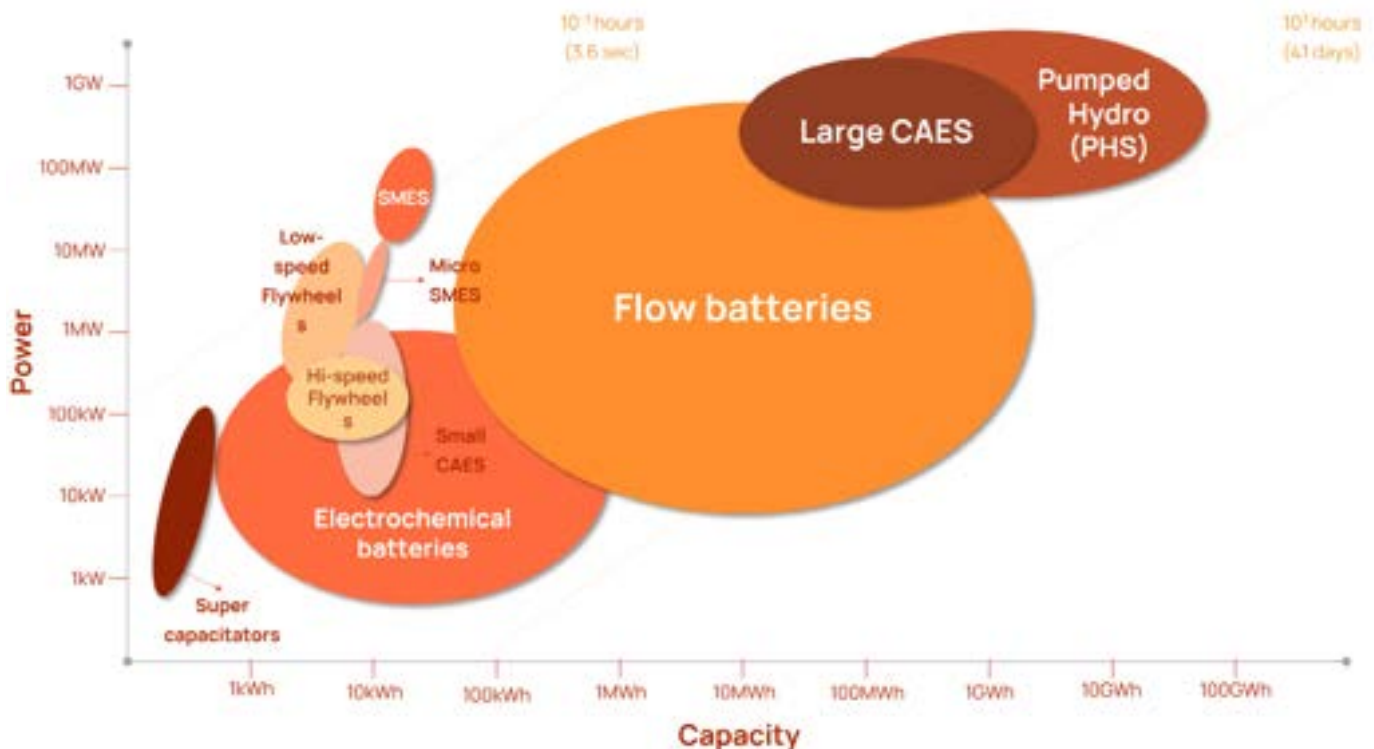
$10^{-3}$ hours
(3.6 sec)

$10^{3}$ hours
(41 days)

1GW
100MW
10MW
1MW
100kW
10kW
1kW

Power

Pumped Hydro (PHS)

Large CAES

SMES

Low-speed Flywheels

Micro SMES

Flow batteries

Hi-speed Flywheels

Small CAES

Electrochemical batteries

Super capacitators

1kWh
10kWh
100kWh
1MWh
10MWh
100MWh
1GWh
10GWh
100GWh

Capacity